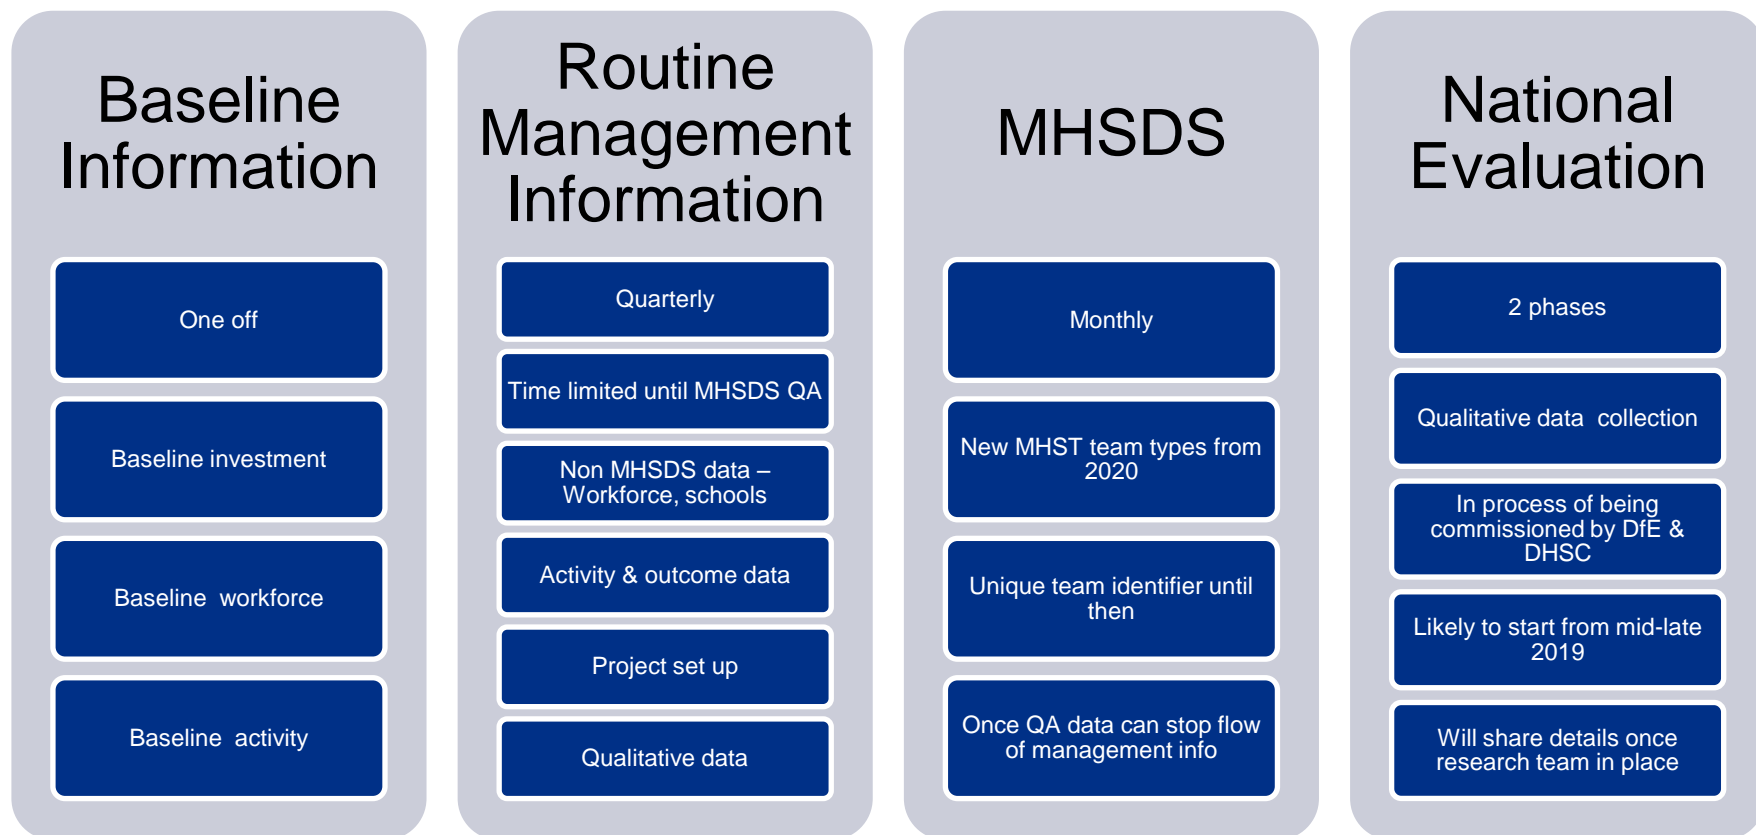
Baseline Information

One off

Baseline investment

Baseline workforce

Baseline activity

Routine Management Information

Quarterly

Time limited until MHSDS QA

Non MHSDS data – Workforce, schools

Activity & outcome data

Project set up

Qualitative data

MHSDS

Monthly

New MHST team types from 2020

Unique team identifier until then

Once QA data can stop flow of management info

National Evaluation

2 phases

Qualitative data collection

In process of being commissioned by DfE & DHSC

Likely to start from mid-late 2019

Will share details once research team in place